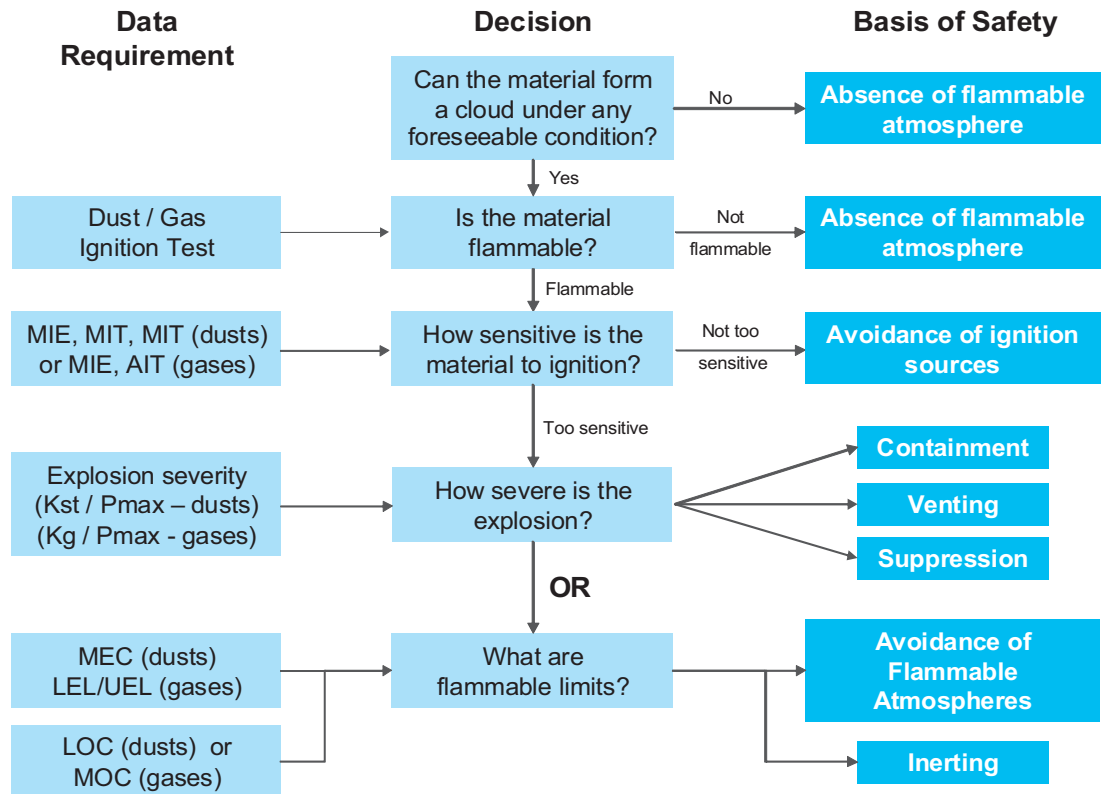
Data Requirement

Decision

Basis of Safety

Can the material form a cloud under any foreseeable condition?

No

Absence of flammable atmosphere

Yes

Dust / Gas Ignition Test

Is the material flammable?

Not flammable

Absence of flammable atmosphere

Flammable

MIE, MIT, MIT (dusts) or MIE, AIT (gases)

How sensitive is the material to ignition?

Not too sensitive

Avoidance of ignition sources

Too sensitive

Explosion severity (Kst / Pmax – dusts) (Kg / Pmax - gases)

How severe is the explosion?

Containment

Venting

Suppression

OR

MEC (dusts) LEL/UEL (gases)

LOC (dusts) or MOC (gases)

What are flammable limits?

Avoidance of Flammable Atmospheres

Inerting